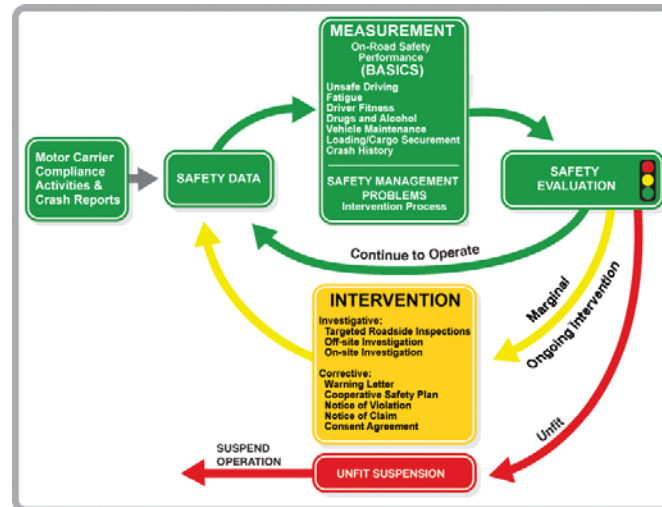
Motor Carrier Compliance Activities & Crash Reports

SAFETY DATA

MEASUREMENT
On-Road Safety Performance
(BASICS)
Unsafe Driving
Fatigue
Driver Fitness
Drugs and Alcohol
Vehicle Maintenance
Loading/Cargo Securement
Crash History

SAFETY MANAGEMENT PROBLEMS
Intervention Process

SAFETY EVALUATION

Continue to Operate

Marginal

Ongoing Intervention

INTERVENTION
Investigative:
Targeted Roadside Inspections
Off-site Investigation
On-site Investigation

Corrective:
Warning Letter
Cooperative Safety Plan
Notice of Violation
Notice of Claim
Consent Agreement

Unfit

SUSPEND OPERATION

UNFIT SUSPENSION